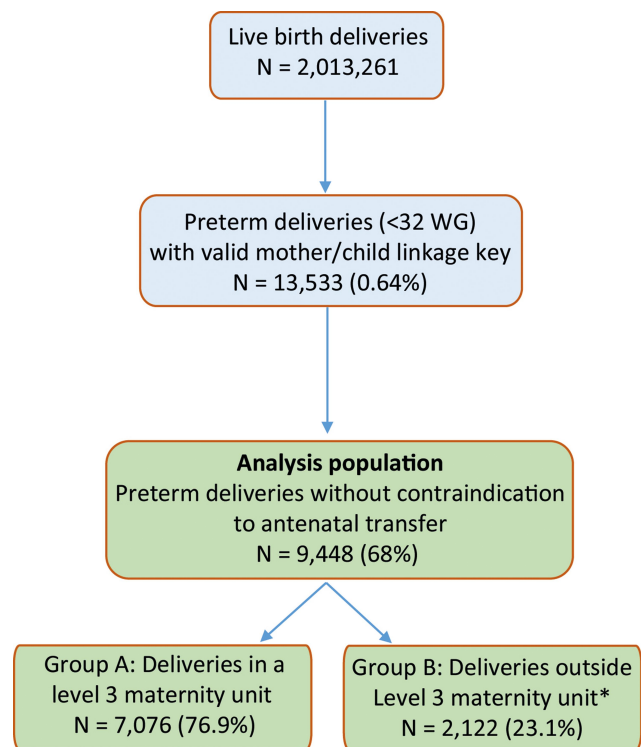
Live birth deliveries
N = 2,013,261

Preterm deliveries (<32 WG)
with valid mother/child linkage key
N = 13,533 (0.64%)

**Analysis population**
Preterm deliveries without contraindication to antenatal transfer
N = 9,448 (68%)

Group A: Deliveries in a level 3 maternity unit
N = 7,076 (76.9%)

Group B: Deliveries outside Level 3 maternity unit*
N = 2,122 (23.1%)